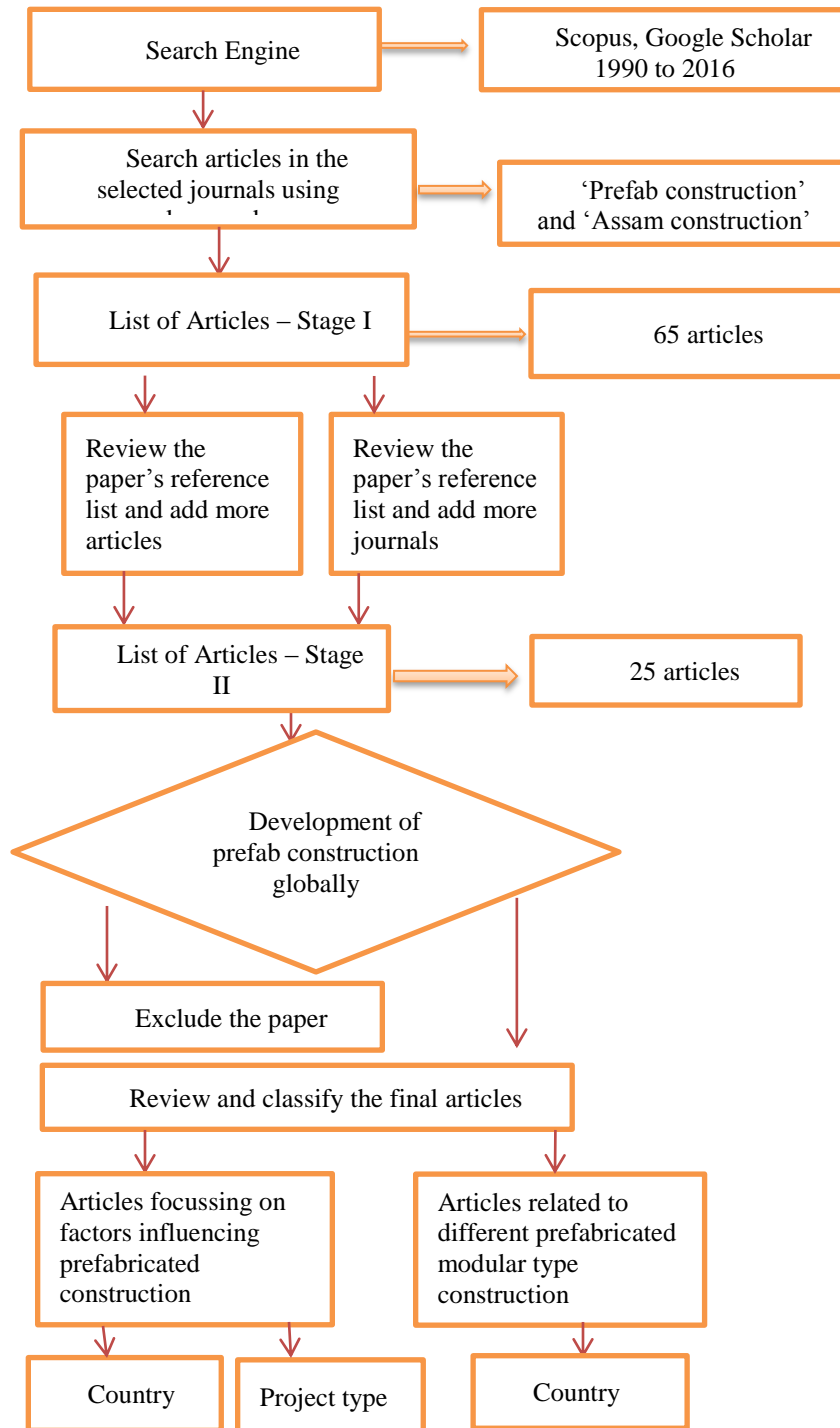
Search Engine

Scopus, Google Scholar 1990 to 2016

Search articles in the selected journals using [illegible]

'Prefab construction' and 'Assam construction'

List of Articles – Stage I

65 articles

Review the paper's reference list and add more articles

Review the paper's reference list and add more journals

List of Articles – Stage II

25 articles

Development of prefab construction globally

Exclude the paper

Review and classify the final articles

Articles focussing on factors influencing prefabricated construction

Articles related to different prefabricated modular type construction

Country

Project type

Country